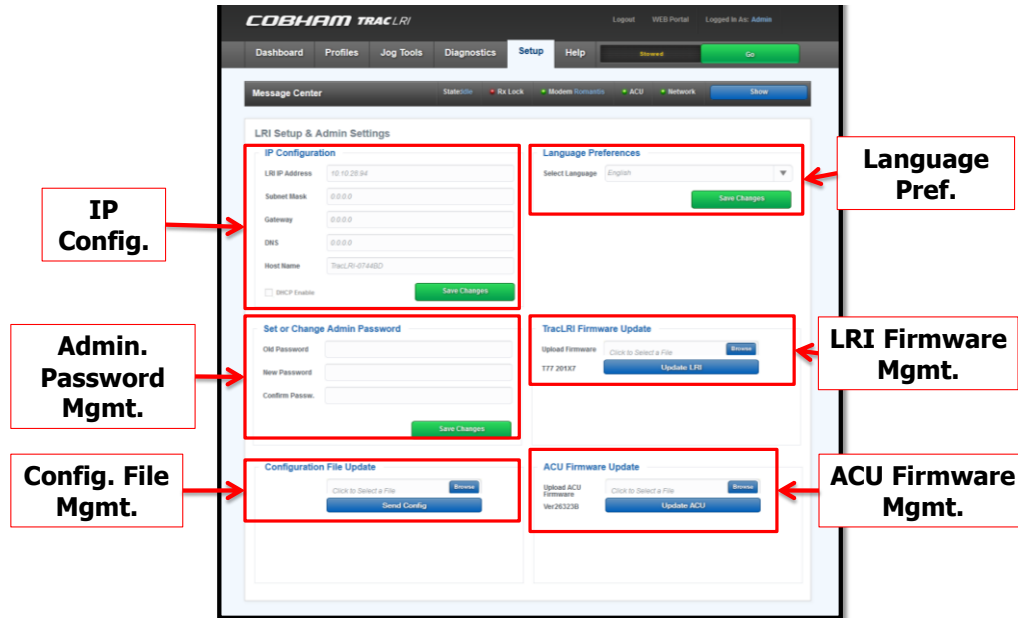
COBHAM TRACLRI

Logout WEB Portal Logged in As: Admin

Dashboard Profiles Jog Tools Diagnostics Setup Help Stowed Go

Message Center State Idle Rx Lock Modem Romantis ACU Network Show

LRI Setup & Admin Settings

IP Configuration

LRI IP Address 10.10.28.94

Subnet Mask 0.0.0.0

Gateway 0.0.0.0

DNS 0.0.0.0

Host Name TracLRI-0744BD

DHCP Enable

Save Changes

Language Preferences

Select Language English

Save Changes

Set or Change Admin Password

Old Password

New Password

Confirm Passw.

Save Changes

TracLRI Firmware Update

Upload Firmware Click to Select a File Browse

T77 201X7 Update LRI

Configuration File Update

Click to Select a File Browse

Send Config

ACU Firmware Update

Upload ACU Firmware Click to Select a File Browse

Ver26323B Update ACU

IP Config.

Language Pref.

Admin. Password Mgmt.

LRI Firmware Mgmt.

Config. File Mgmt.

ACU Firmware Mgmt.